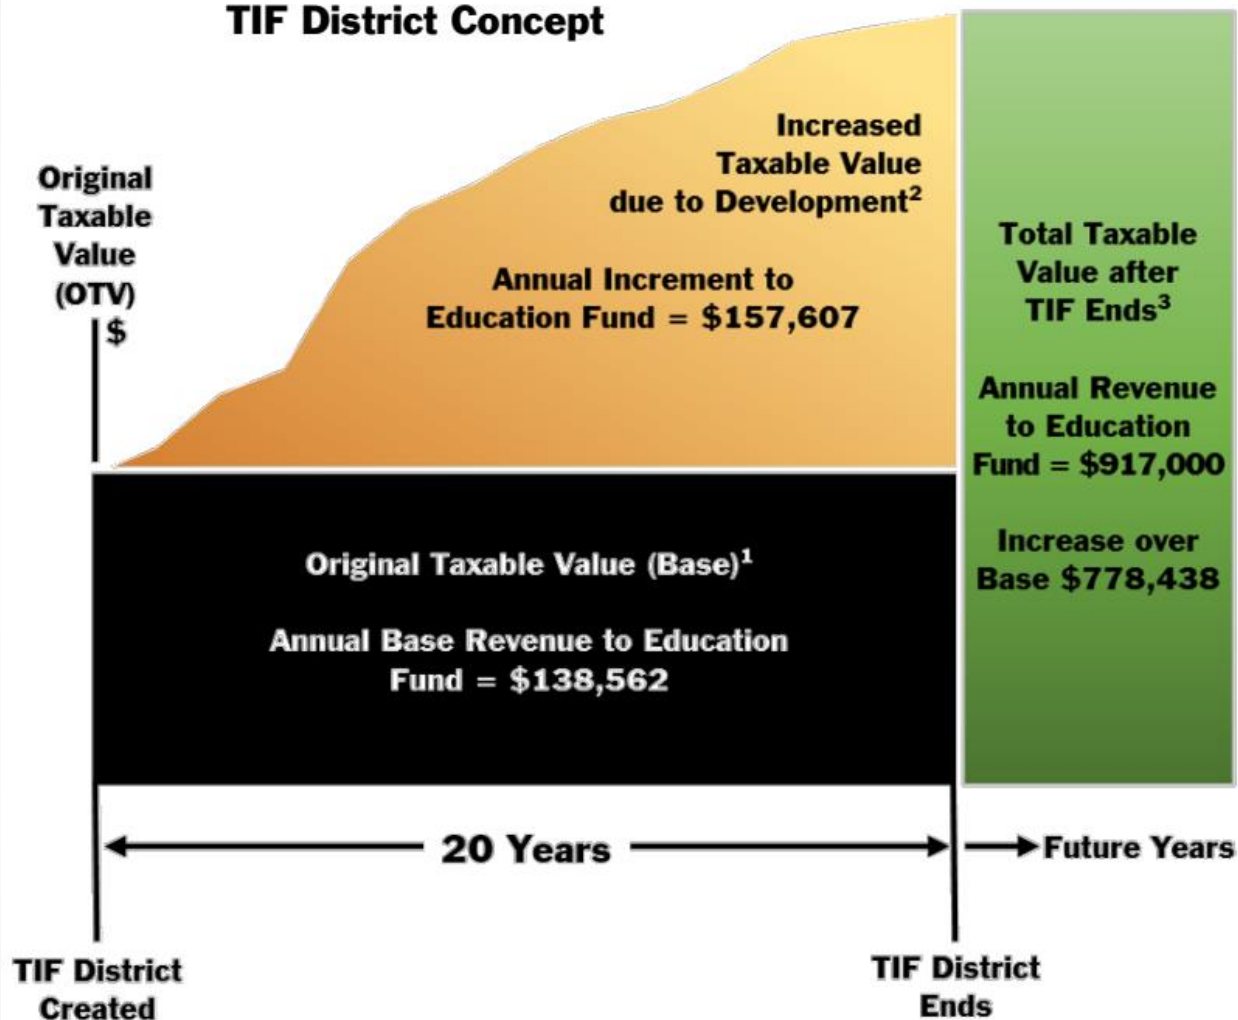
TIF District Concept

Original Taxable Value (OTV)
$

Increased Taxable Value due to Development$^2$

Annual Increment to Education Fund = $157,607

Total Taxable Value after TIF Ends$^3$

Annual Revenue to Education Fund = $917,000

Increase over Base $778,438

Original Taxable Value (Base)$^1$

Annual Base Revenue to Education Fund = $138,562

20 Years

Future Years

TIF District Created

TIF District Ends